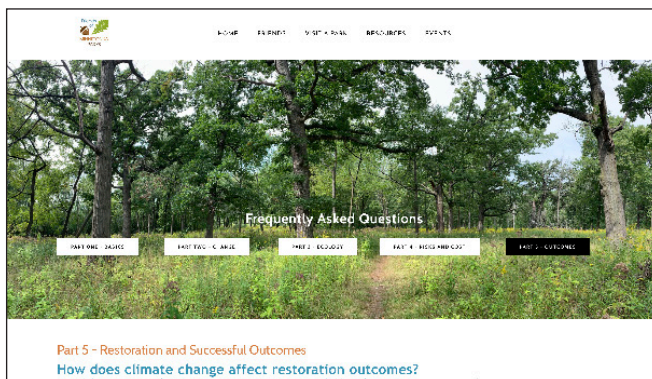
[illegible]

HOME FRIENDS VISIT A PARK RESOURCES EVENTS

Frequently Asked Questions

PART ONE - BASICS

PART TWO - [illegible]

PART 3 - ECOLOGY

PART 4 - RISKS AND COST

PART 5 - OUTCOMES

Part 5 - Restoration and Successful Outcomes

How does climate change affect restoration outcomes?